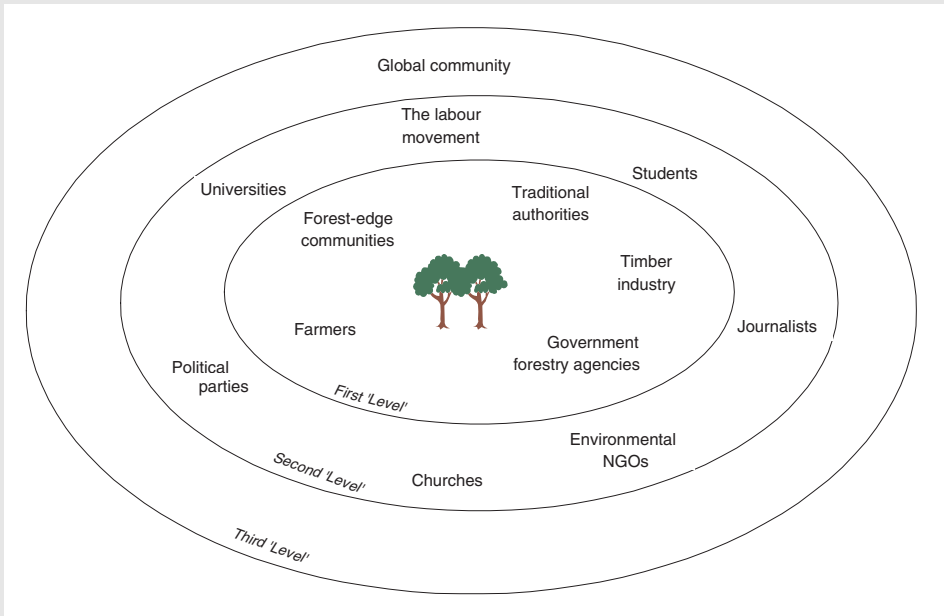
Global community

The labour movement

Students

Universities

Traditional authorities

Forest-edge communities

Timber industry

Journalists

Farmers

Government forestry agencies

Political parties

First 'Level'

Environmental NGOs

Second 'Level'

Churches

Third 'Level'